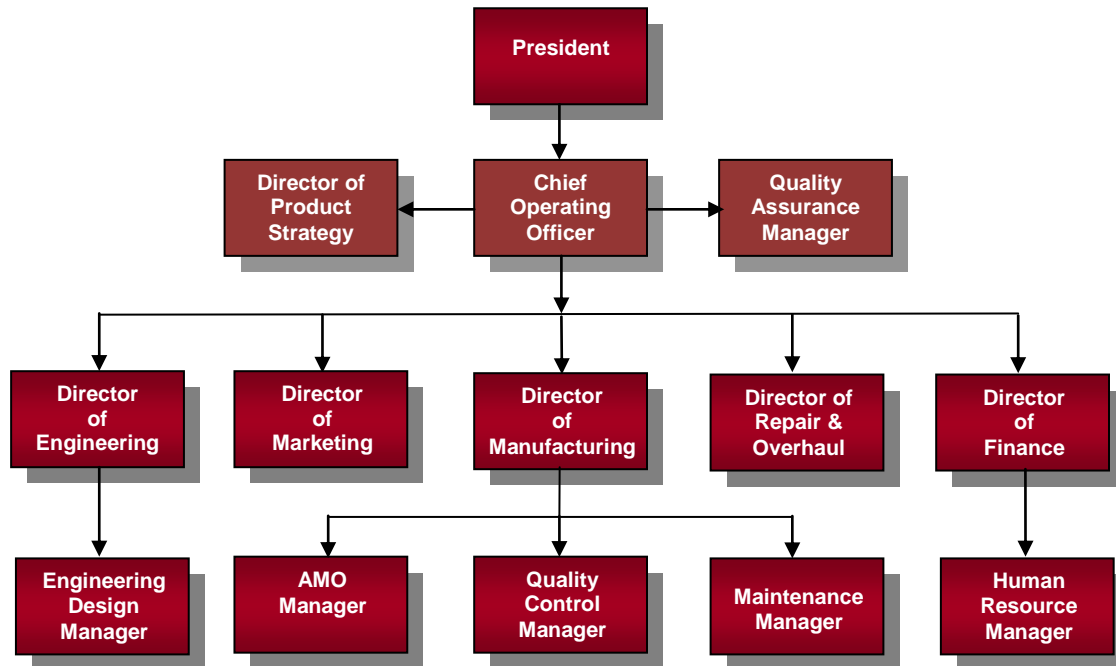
President

Director of Product Strategy

Chief Operating Officer

Quality Assurance Manager

Director of Engineering

Director of Marketing

Director of Manufacturing

Director of Repair & Overhaul

Director of Finance

Engineering Design Manager

AMO Manager

Quality Control Manager

Maintenance Manager

Human Resource Manager